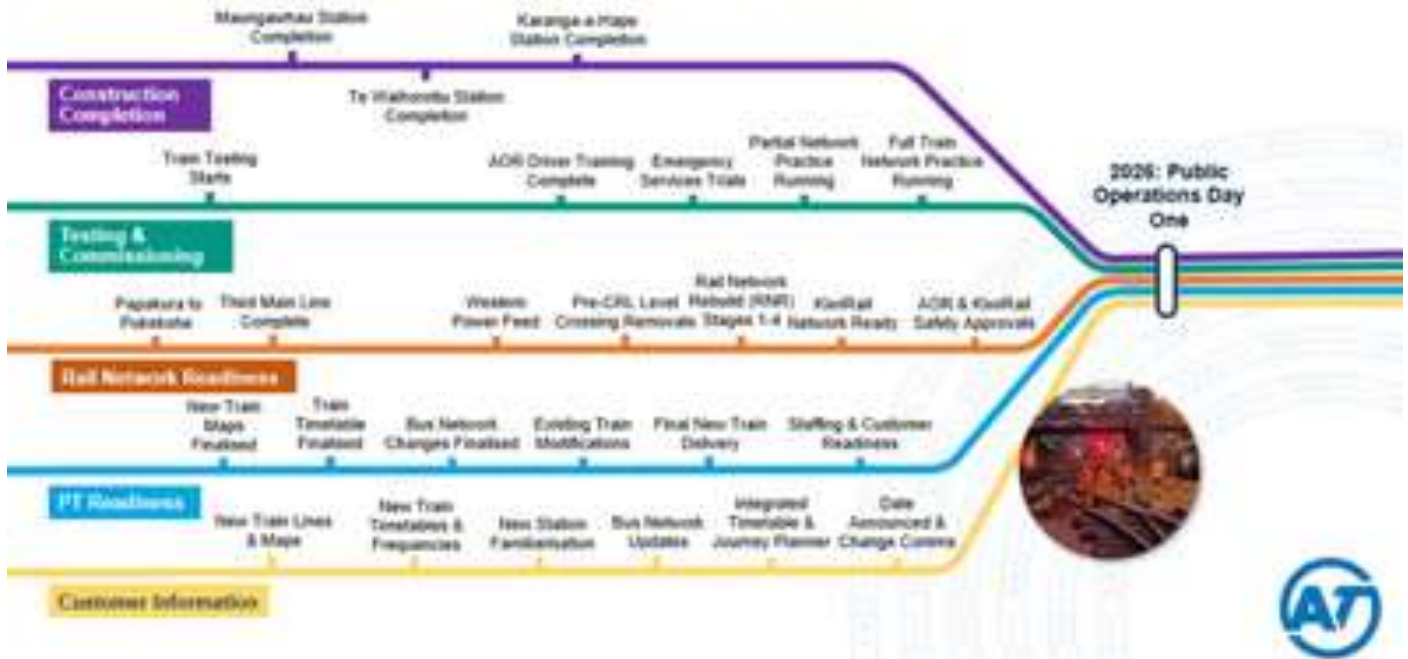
Maungawhau Station Completion

Karanga-a-Hape Station Completion

Construction Completion

Te Waihorotiu Station Completion

Train Testing Starts

AOR Driver Training Complete

Emergency Services Trials

Partial Network Practice Running

Full Train Network Practice Running

2026: Public Operations Day One

Testing & Commissioning

Papakura to Pukekohe

Third Main Line Complete

Western Power Feed

Pre-CRL Level Crossing Removals

Rail Network Rebuild (RNR) Stages 1-4

KiwiRail Network Ready

AOR & KiwiRail Safety Approvals

Rail Network Readiness

New Train Maps Finalised

Train Timetable Finalised

Bus Network Changes Finalised

Existing Train Modifications

Final New Train Delivery

Staffing & Customer Readiness

PT Readiness

New Train Lines & Maps

New Train Timetables & Frequencies

New Station Familiarisation

Bus Network Updates

Integrated Timetable & Journey Planner

Date Announced & Change Comms

Customer Information

AT